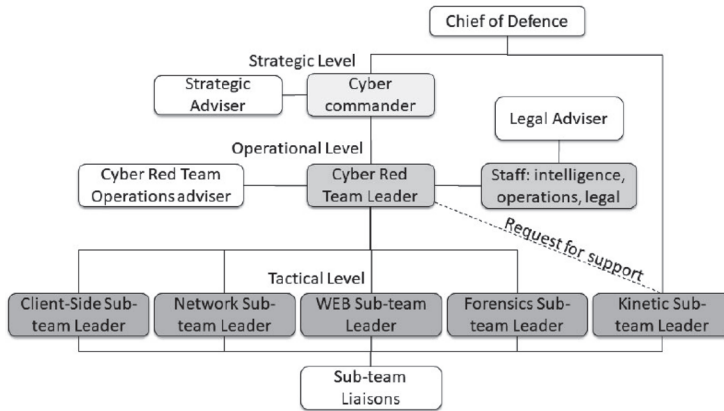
Chief of Defence

Strategic Level

Strategic Adviser

Cyber commander

Legal Adviser

Operational Level

Cyber Red Team Operations adviser

Cyber Red Team Leader

Staff: intelligence, operations, legal

Request for support

Tactical Level

Client-Side Sub-team Leader

Network Sub-team Leader

WEB Sub-team Leader

Forensics Sub-team Leader

Kinetic Sub-team Leader

Sub-team Liaisons